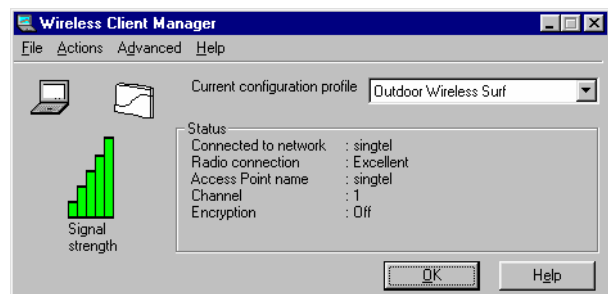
Wireless Client Manager

File Actions Advanced Help

Current configuration profile Outdoor Wireless Surf

Status
Connected to network : singtel
Radio connection : Excellent
Access Point name : singtel
Channel : 1
Encryption : Off

Signal strength

OK Help